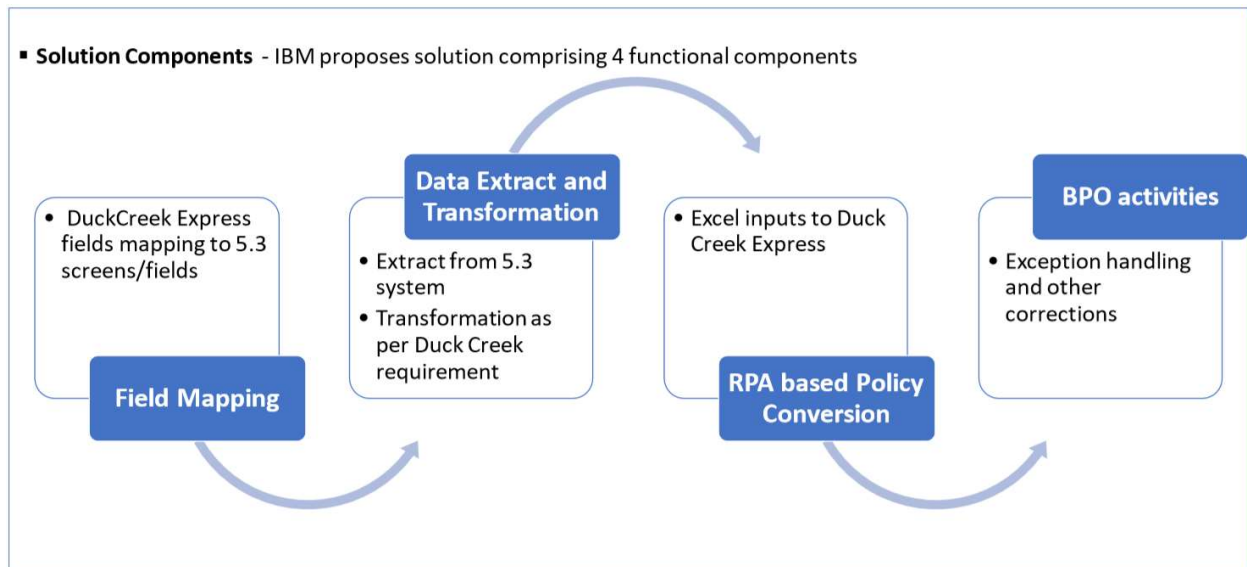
▪ **Solution Components** - IBM proposes solution comprising 4 functional components

• DuckCreek Express fields mapping to 5.3 screens/fields

Field Mapping

Data Extract and Transformation

• Extract from 5.3 system
• Transformation as per Duck Creek requirement

• Excel inputs to Duck Creek Express

RPA based Policy Conversion

BPO activities

• Exception handling and other corrections